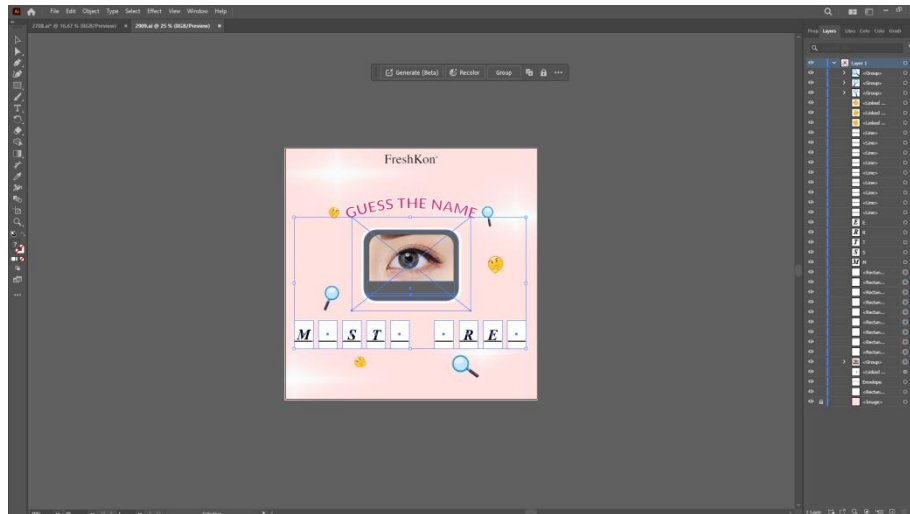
File Edit Object Type Select Effect View Window Help

2708.ai* @ 16.67 % (RGB/Preview) ×
2909.ai @ 25 % (RGB/Preview) ×

Generate (Beta)
Recolor
Group

FreshKon

GUESS THE NAME

M · S T · · R E ·

Prop
Layers
Libra
Colo
Colo
Gradi

Layer 1
<Group>
<Group>
<Group>
<Linked ...
<Linked ...
<Linked ...
<Line>
<Line>
<Line>
<Line>
<Line>
<Line>
<Line>
<Line>
<Line>
E
R
T
S
M
<Rectan...
<Rectan...
<Rectan...
<Rectan...
<Rectan...
<Rectan...
<Rectan...
<Rectan...
<Rectan...
<Group>
<Linked ...
Envelope
<Rectan...
<Image>

1 Layer